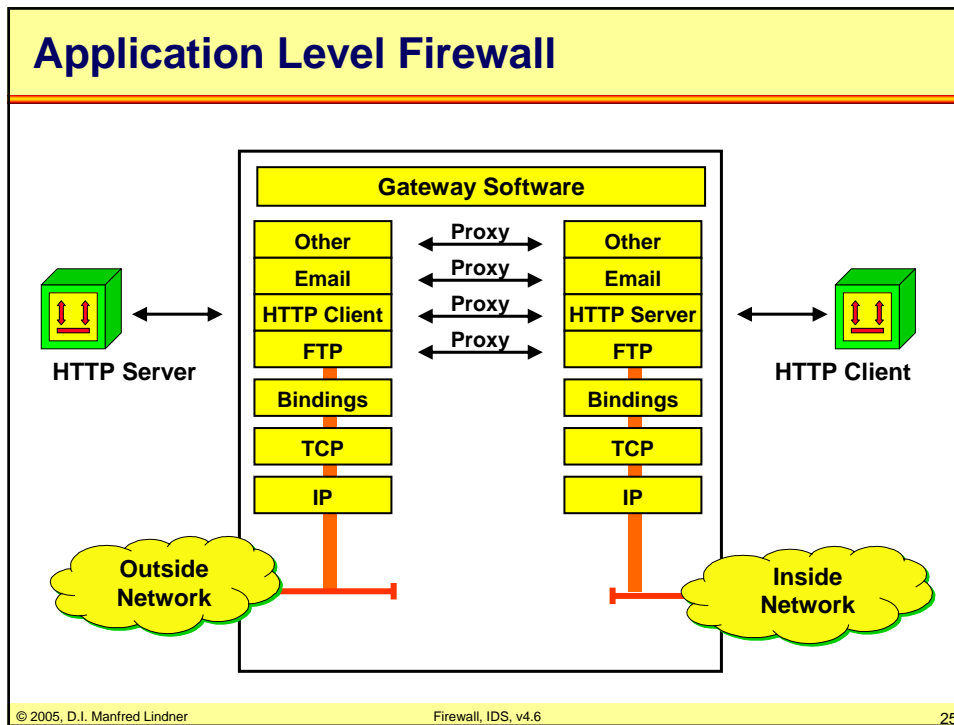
Application Level Firewall

Gateway Software

Other

Email

HTTP Client

FTP

Bindings

TCP

IP

Proxy

Proxy

Proxy

Proxy

Other

Email

HTTP Server

FTP

Bindings

TCP

IP

HTTP Server

HTTP Client

Outside Network

Inside Network

© 2005, D.I. Manfred Lindner

Firewall, IDS, v4.6

25